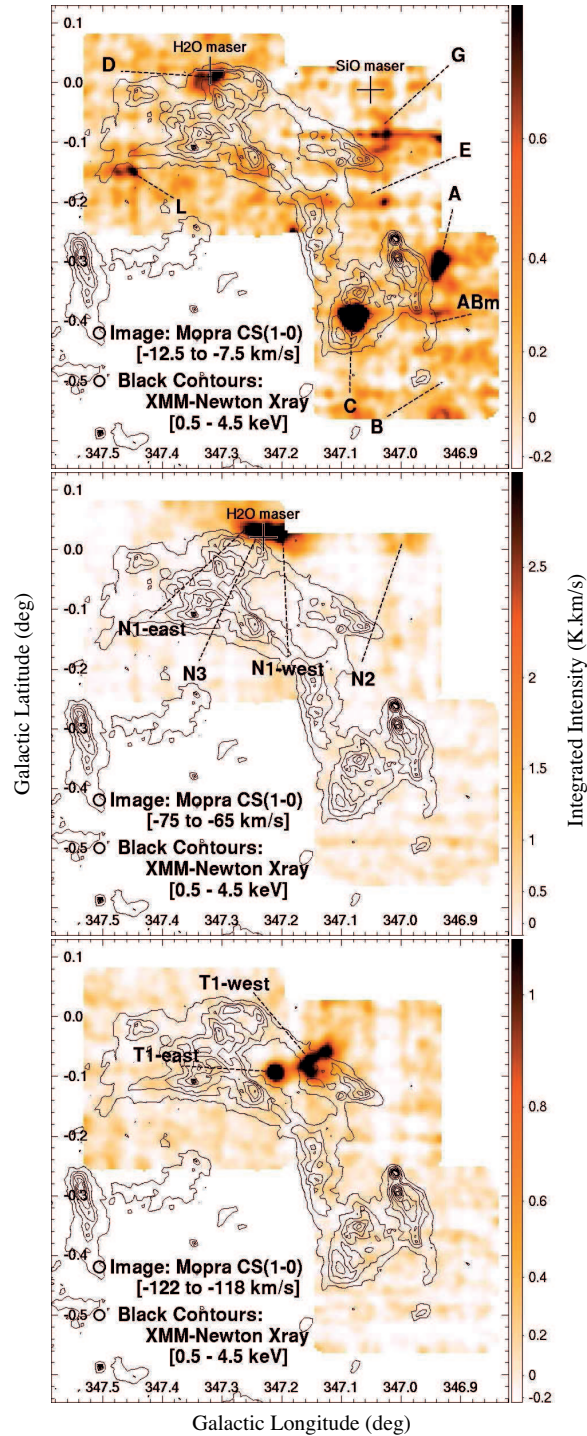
0.1
0.0
-0.1
-0.2
-0.3
-0.4
-0.5
H2O maser
SiO maser
D
G
E
L
A
ABm
C
B
Image: Mopra CS(1-0) [-12.5 to -7.5 km/s]
Black Contours: XMM-Newton Xray [0.5 - 4.5 keV]
347.5 347.4 347.3 347.2 347.1 347.0 346.9
0.6
0.4
0.2
0
-0.2

0.1
0.0
-0.1
-0.2
-0.3
-0.4
-0.5
H2O maser
N1-east
N3
N1-west
N2
Image: Mopra CS(1-0) [-75 to -65 km/s]
Black Contours: XMM-Newton Xray [0.5 - 4.5 keV]
347.5 347.4 347.3 347.2 347.1 347.0 346.9
2.5
2
1.5
1
0.5
0

Galactic Latitude (deg)
Integrated Intensity (K.km/s)

0.1
0.0
-0.1
-0.2
-0.3
-0.4
-0.5
T1-west
T1-east
Image: Mopra CS(1-0) [-122 to -118 km/s]
Black Contours: XMM-Newton Xray [0.5 - 4.5 keV]
347.5 347.4 347.3 347.2 347.1 347.0 346.9
1
0.8
0.6
0.4
0.2
0
-0.2

Galactic Longitude (deg)